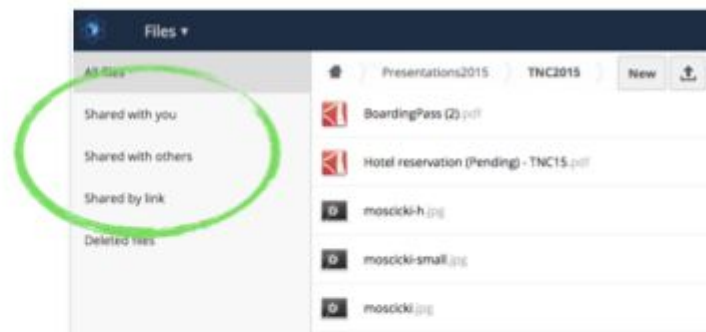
Files ▾

All files

Shared with you

Shared with others

Shared by link

Deleted files

Presentations2015 TNC2015 New

BoardingPass (2).pdf

Hotel reservation (Pending) - TNC15.pdf

moscicki-h.jpg

moscicki-small.jpg

moscicki.jpg